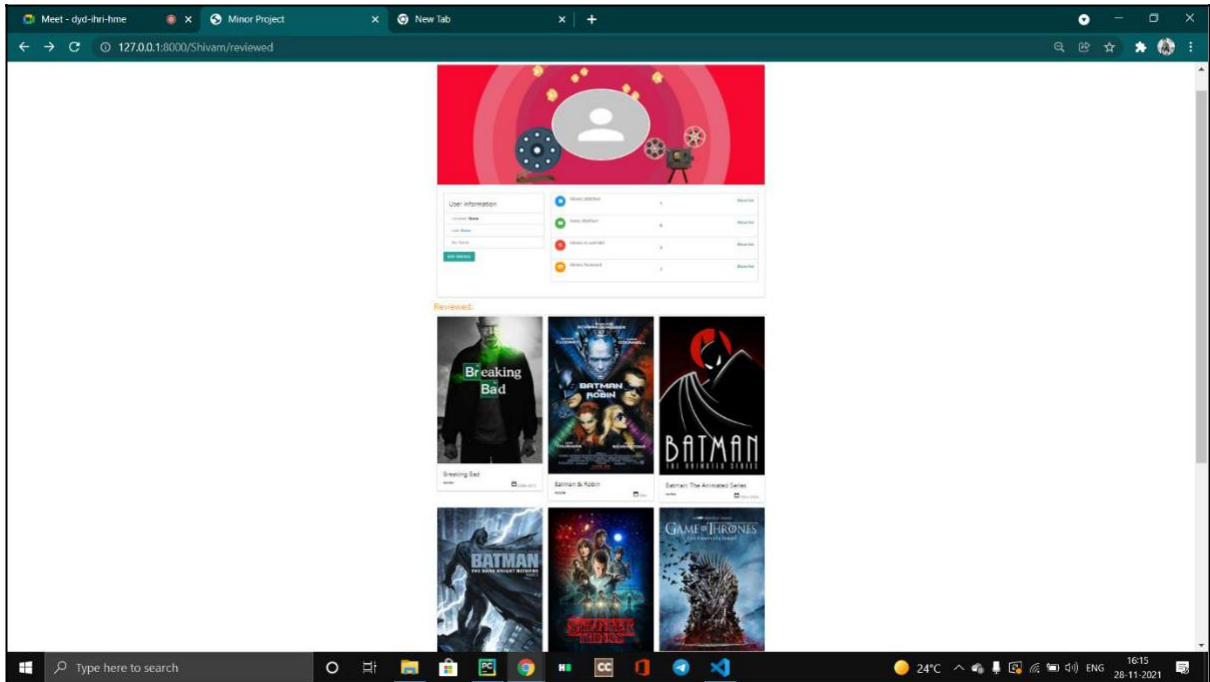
Meet - dyd-ihri-hme
Minor Project
New Tab
127.0.0.1:8000/Shivam/reviewed

User Information
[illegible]
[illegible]
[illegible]
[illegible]

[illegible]
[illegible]
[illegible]
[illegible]

Reviewed:

Breaking Bad
Breaking Bad
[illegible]

BATMAN & ROBIN
Batman & Robin
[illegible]

BATMAN THE ANIMATED SERIES
Batman: The Animated Series
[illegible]

BATMAN
THE DARK KNIGHT RETURNS

STRANGER THINGS

GAME OF THRONES

Type here to search
24°C
ENG
16:15
28-11-2021